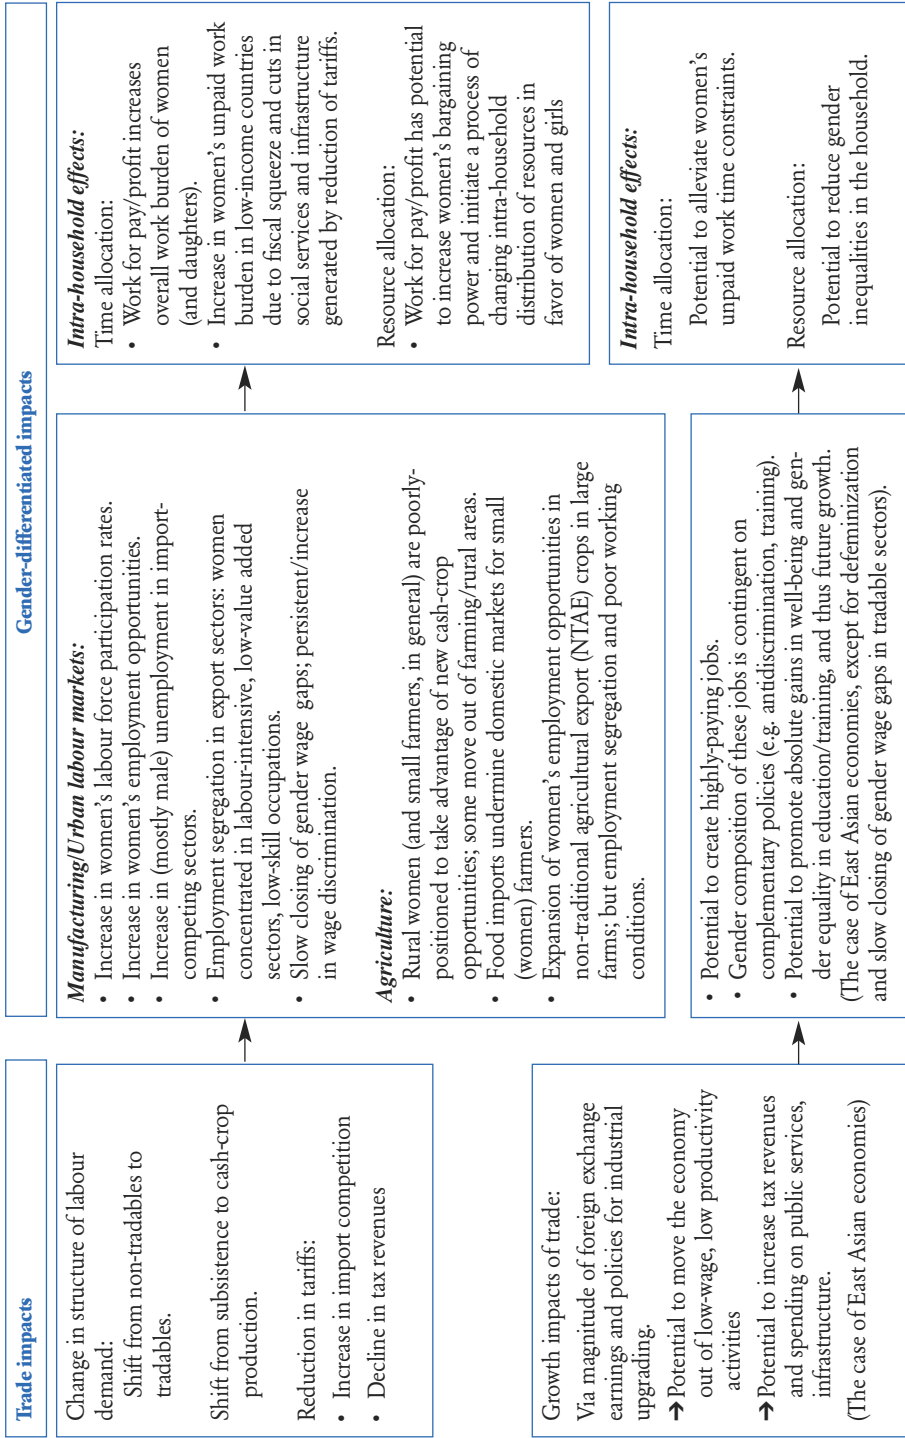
Trade impacts

Change in structure of labour demand:
Shift from non-tradables to tradables.

Shift from subsistence to cash-crop production.

Reduction in tariffs:
• Increase in import competition
• Decline in tax revenues

Growth impacts of trade:
Via magnitude of foreign exchange earnings and policies for industrial upgrading.
→ Potential to move the economy out of low-wage, low productivity activities
→ Potential to increase tax revenues and spending on public services, infrastructure.
(The case of East Asian economies)

Gender-differentiated impacts

Manufacturing/Urban labour markets:
• Increase in women's labour force participation rates.
• Increase in women's employment opportunities.
• Increase in (mostly male) unemployment in import-competing sectors.
• Employment segregation in export sectors: women concentrated in labour-intensive, low-value added sectors, low-skill occupations.
• Slow closing of gender wage gaps; persistent/increase in wage discrimination.

Agriculture:
• Rural women (and small farmers, in general) are poorly-positioned to take advantage of new cash-crop opportunities; some move out of farming/rural areas.
• Food imports undermine domestic markets for small (women) farmers.
• Expansion of women's employment opportunities in non-traditional agricultural export (NTAE) crops in large farms; but employment segregation and poor working conditions.

Intra-household effects:
Time allocation:
• Work for pay/profit increases overall work burden of women (and daughters).
• Increase in women's unpaid work burden in low-income countries due to fiscal squeeze and cuts in social services and infrastructure generated by reduction of tariffs.

Resource allocation:
• Work for pay/profit has potential to increase women's bargaining power and initiate a process of changing intra-household distribution of resources in favor of women and girls

• Potential to create highly-paying jobs.
• Gender composition of these jobs is contingent on complementary policies (e.g. antidiscrimination, training).
• Potential to promote absolute gains in well-being and gender equality in education/training, and thus future growth. (The case of East Asian economies, except for defeminization and slow closing of gender wage gaps in tradable sectors).

Intra-household effects:
Time allocation:
Potential to alleviate women's unpaid work time constraints.

Resource allocation:
Potential to reduce gender inequalities in the household.